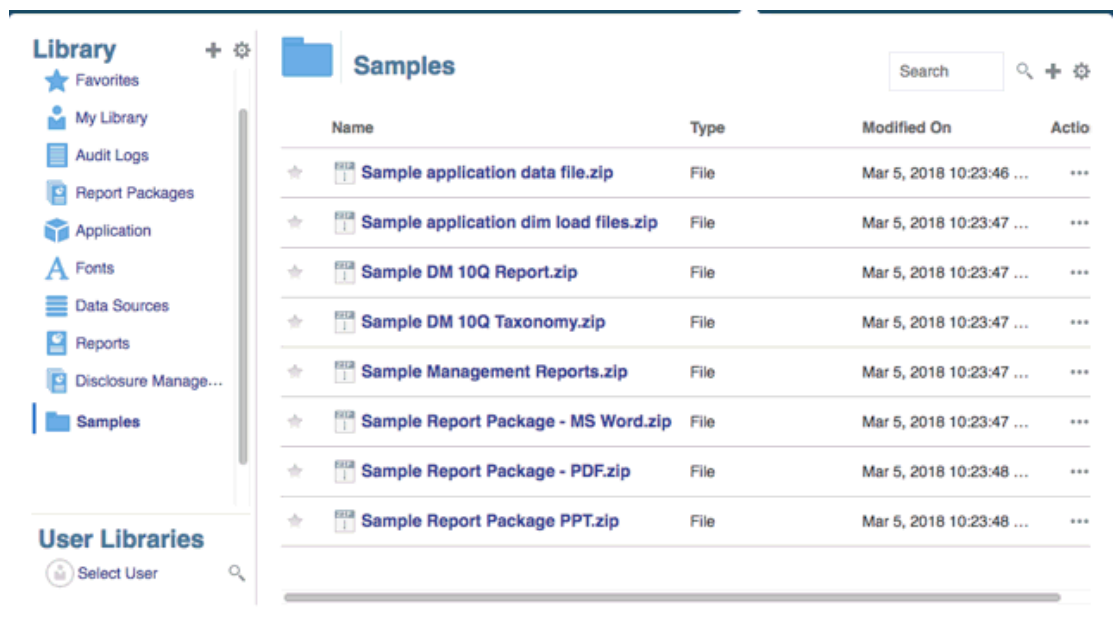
Library

Favorites
My Library
Audit Logs
Report Packages
Application
Fonts
Data Sources
Reports
Disclosure Manage…
Samples

User Libraries
Select User

Samples

Search

| Name | Type | Modified On | Actio |
|---|---|---|---|
| Sample application data file.zip | File | Mar 5, 2018 10:23:46 … | ••• |
| Sample application dim load files.zip | File | Mar 5, 2018 10:23:47 … | ••• |
| Sample DM 10Q Report.zip | File | Mar 5, 2018 10:23:47 … | ••• |
| Sample DM 10Q Taxonomy.zip | File | Mar 5, 2018 10:23:47 … | ••• |
| Sample Management Reports.zip | File | Mar 5, 2018 10:23:47 … | ••• |
| Sample Report Package - MS Word.zip | File | Mar 5, 2018 10:23:47 … | ••• |
| Sample Report Package - PDF.zip | File | Mar 5, 2018 10:23:48 … | ••• |
| Sample Report Package PPT.zip | File | Mar 5, 2018 10:23:48 … | ••• |